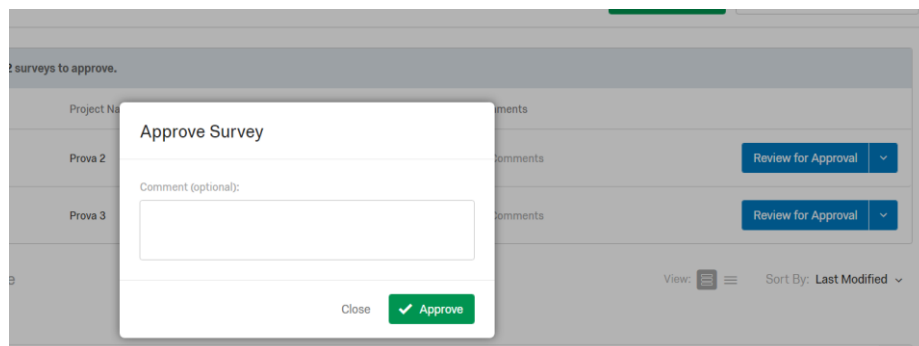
2 surveys to approve.

Project Na

mments

Prova 2

Comments

Review for Approval

Prova 3

Comments

Review for Approval

View:

Sort By: Last Modified

Approve Survey

Comment (optional):

Close

Approve